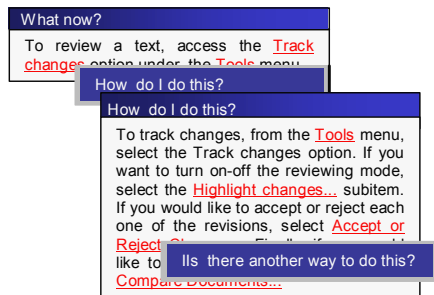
What now?

To review a text, access the Track changes option under the Tools menu.

How do I do this?

How do I do this?

To track changes, from the Tools menu, select the Track changes option. If you want to turn on-off the reviewing mode, select the Highlight changes... subitem. If you would like to accept or reject each one of the revisions, select Accept or Reject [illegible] Finally, if you would like to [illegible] Compare Documents...

Is there another way to do this?